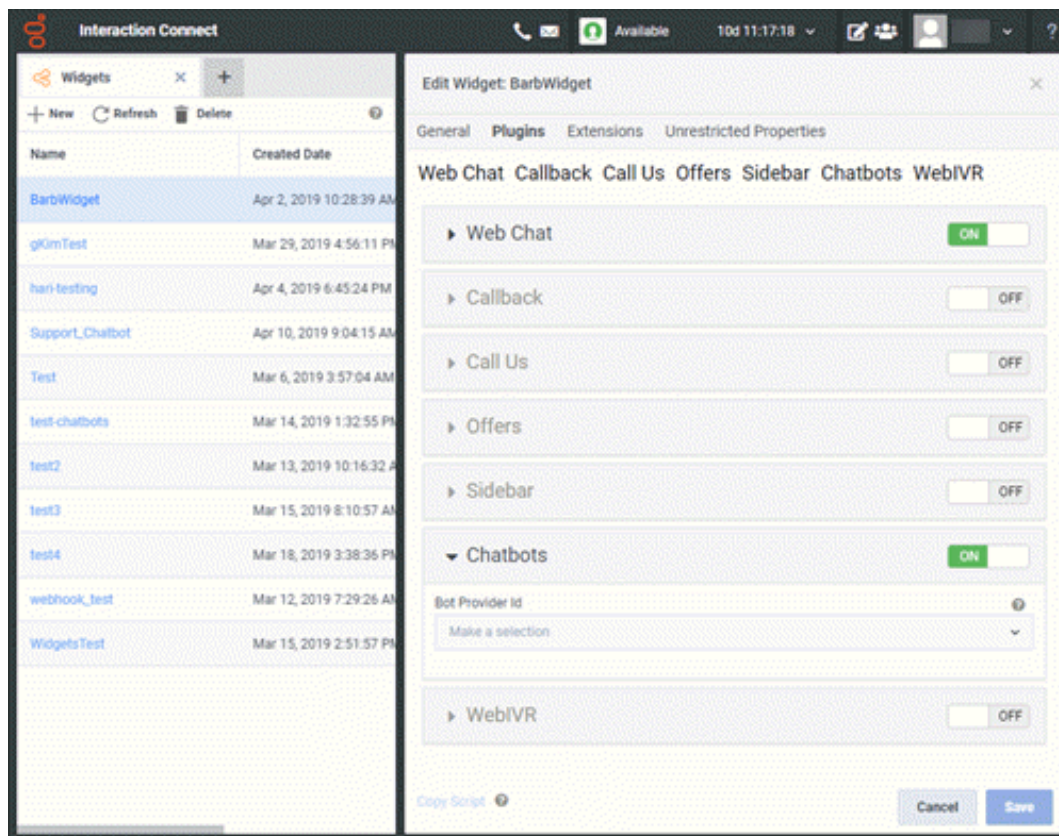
Interaction Connect

Available

10d 11:17:18

Widgets

+ New  Refresh  Delete

| Name | Created Date |
|---|---|
| BarbWidget | Apr 2, 2019 10:28:39 AM |
| glKimTest | Mar 29, 2019 4:56:11 PM |
| hari-testing | Apr 4, 2019 6:45:24 PM |
| Support_Chatbot | Apr 10, 2019 9:04:15 AM |
| Test | Mar 6, 2019 3:57:04 AM |
| test-chatbots | Mar 14, 2019 1:32:55 PM |
| test2 | Mar 13, 2019 10:16:32 A |
| test3 | Mar 15, 2019 8:10:57 AM |
| test4 | Mar 18, 2019 3:38:36 PM |
| webhook_test | Mar 12, 2019 7:29:26 AM |
| WidgetsTest | Mar 15, 2019 2:51:57 PM |

Edit Widget: BarbWidget

General  Plugins  Extensions  Unrestricted Properties

Web Chat  Callback  Call Us  Offers  Sidebar  Chatbots  WebIVR

Web Chat  ON

Callback  OFF

Call Us  OFF

Offers  OFF

Sidebar  OFF

Chatbots  ON

Bot Provider Id

Make a selection

WebIVR  OFF

Copy Script

Cancel  Save